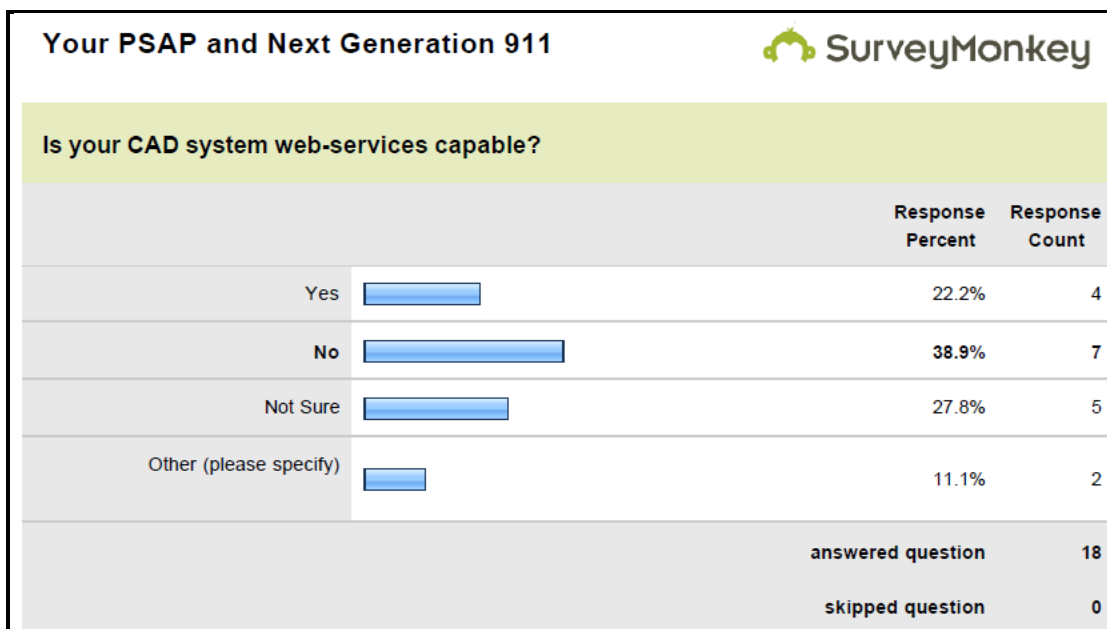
Your PSAP and Next Generation 911

SurveyMonkey

Is your CAD system web-services capable?

| | Response Percent | Response Count |
|---|---|---|
| Yes | 22.2% | 4 |
| No | 38.9% | 7 |
| Not Sure | 27.8% | 5 |
| Other (please specify) | 11.1% | 2 |
| | answered question | 18 |
| | skipped question | 0 |